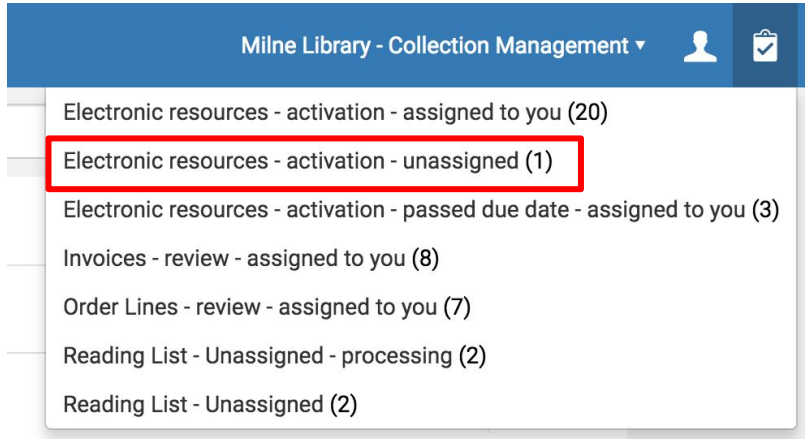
Milne Library - Collection Management ▾

Electronic resources - activation - assigned to you (20)

Electronic resources - activation - unassigned (1)

Electronic resources - activation - passed due date - assigned to you (3)

Invoices - review - assigned to you (8)

Order Lines - review - assigned to you (7)

Reading List - Unassigned - processing (2)

Reading List - Unassigned (2)